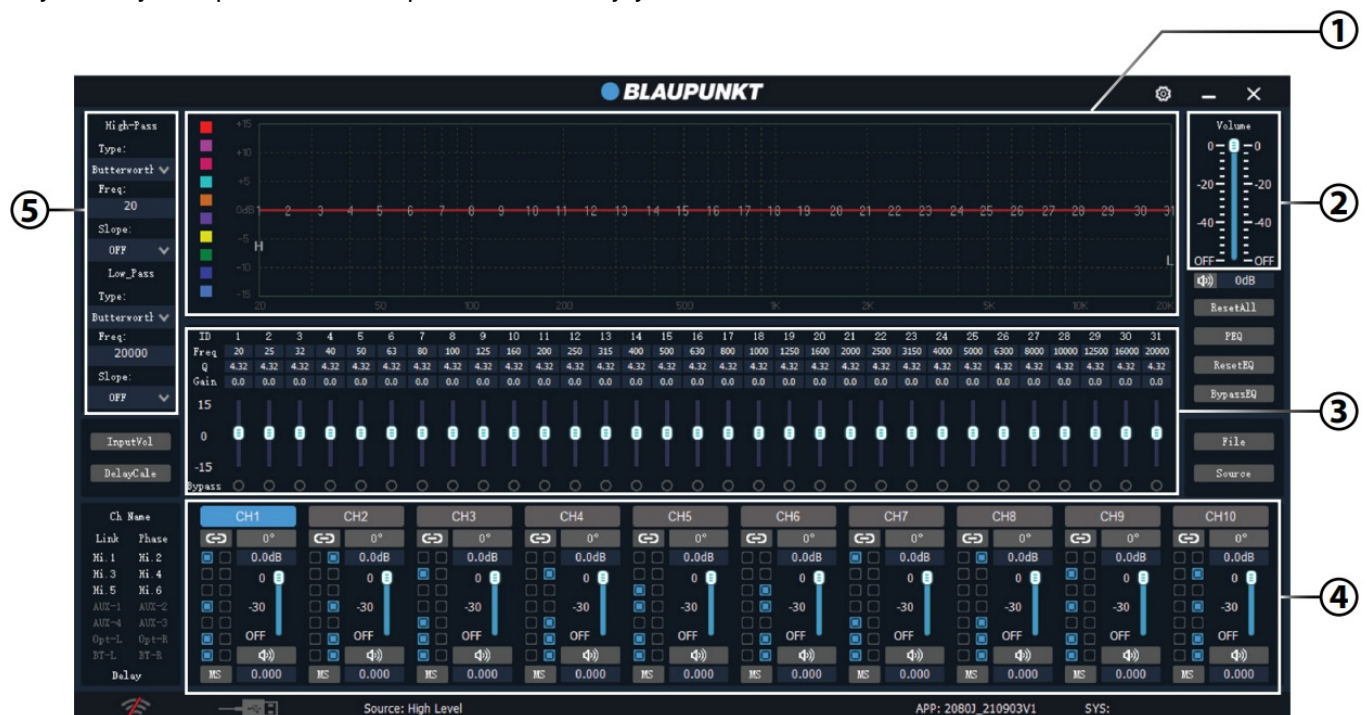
①
BLAUPUNKT
②
③
④
⑤

High-Pass
Type:
Butterworth
Freq:
20
Slope:
OFF
Low_Pass
Type:
Butterworth
Freq:
20000
Slope:
OFF

InputVol
DelayCalc

+15
+10
+5
0dB
-5
-10
-15
H
L
1 2 3 4 5 6 7 8 9 10 11 12 13 14 15 16 17 18 19 20 21 22 23 24 25 26 27 28 29 30 31
20 50 100 200 500 1K 2K 5K 10K 20K

Volume
0 0
-20 -20
-40 -40
OFF OFF
0dB
ResetAll
PEQ
ResetEQ
BypassEQ
File
Source

| ID | 1 | 2 | 3 | 4 | 5 | 6 | 7 | 8 | 9 | 10 | 11 | 12 | 13 | 14 | 15 | 16 | 17 | 18 | 19 | 20 | 21 | 22 | 23 | 24 | 25 | 26 | 27 | 28 | 29 | 30 | 31 |
|---|---|---|---|---|---|---|---|---|---|---|---|---|---|---|---|---|---|---|---|---|---|---|---|---|---|---|---|---|---|---|---|
| Freq | 20 | 25 | 32 | 40 | 50 | 63 | 80 | 100 | 125 | 160 | 200 | 250 | 315 | 400 | 500 | 630 | 800 | 1000 | 1250 | 1600 | 2000 | 2500 | 3150 | 4000 | 5000 | 6300 | 8000 | 10000 | 12500 | 16000 | 20000 |
| Q | 4.32 | 4.32 | 4.32 | 4.32 | 4.32 | 4.32 | 4.32 | 4.32 | 4.32 | 4.32 | 4.32 | 4.32 | 4.32 | 4.32 | 4.32 | 4.32 | 4.32 | 4.32 | 4.32 | 4.32 | 4.32 | 4.32 | 4.32 | 4.32 | 4.32 | 4.32 | 4.32 | 4.32 | 4.32 | 4.32 | 4.32 |
| Gain | 0.0 | 0.0 | 0.0 | 0.0 | 0.0 | 0.0 | 0.0 | 0.0 | 0.0 | 0.0 | 0.0 | 0.0 | 0.0 | 0.0 | 0.0 | 0.0 | 0.0 | 0.0 | 0.0 | 0.0 | 0.0 | 0.0 | 0.0 | 0.0 | 0.0 | 0.0 | 0.0 | 0.0 | 0.0 | 0.0 | 0.0 |

15
0
-15
Bypass

Ch Name
Link Phase
Hi.1 Hi.2
Hi.3 Hi.4
Hi.5 Hi.6
AUX-1 AUX-2
AUX-4 AUX-3
Opt-L Opt-R
BT-L BT-R
Delay

CH1 CH2 CH3 CH4 CH5 CH6 CH7 CH8 CH9 CH10
0° 0° 0° 0° 0° 0° 0° 0° 0° 0°
0.0dB 0.0dB 0.0dB 0.0dB 0.0dB 0.0dB 0.0dB 0.0dB 0.0dB 0.0dB
0 -30 OFF (each channel)
MS 0.000 MS 0.000 MS 0.000 MS 0.000 MS 0.000 MS 0.000 MS 0.000 MS 0.000 MS 0.000 MS 0.000

Source: High Level
APP: 2080J_210903V1
SYS: